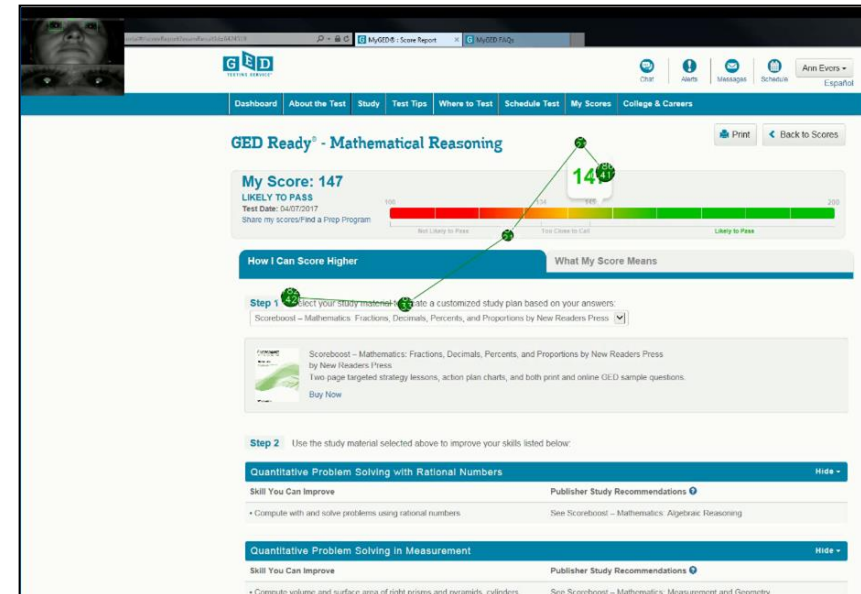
MyGED® : Score Report
MyGED FAQs

GED TESTING SERVICE

Chat Alerts Messages Schedule Ann Evers
Español

Dashboard About the Test Study Test Tips Where to Test Schedule Test My Scores College & Careers

GED Ready® - Mathematical Reasoning

Print Back to Scores

My Score: 147
LIKELY TO PASS
Test Date: 04/07/2017
Share my scores/Find a Prep Program

147

100 134 145 200
Not Likely to Pass Too Close to Call Likely to Pass

How I Can Score Higher
What My Score Means

Step 1 Select your study material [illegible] a customized study plan based on your answers:
Scoreboost – Mathematics: Fractions, Decimals, Percents, and Proportions by New Readers Press

Scoreboost – Mathematics: Fractions, Decimals, Percents, and Proportions by New Readers Press
by New Readers Press
Two page targeted strategy lessons, action plan charts, and both print and online GED sample questions.
Buy Now

Step 2 Use the study material selected above to improve your skills listed below:

Quantitative Problem Solving with Rational Numbers
Hide

| Skill You Can Improve | Publisher Study Recommendations |
|---|---|
| • Compute with and solve problems using rational numbers | See Scoreboost – Mathematics: Algebraic Reasoning |

Quantitative Problem Solving in Measurement
Hide

| Skill You Can Improve | Publisher Study Recommendations |
|---|---|
| • Compute volume and surface area of right prisms and pyramids, cylinders | See Scoreboost – Mathematics: Measurement and Geometry |